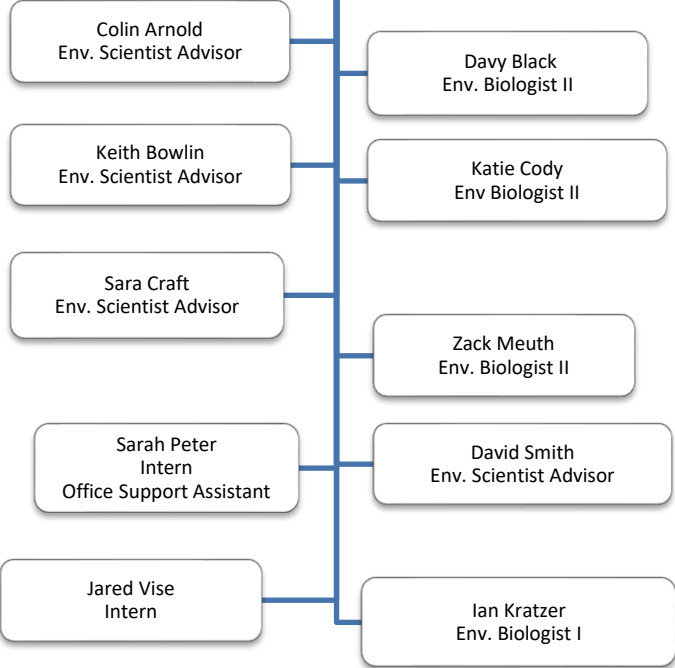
Colin Arnold
Env. Scientist Advisor

Davy Black
Env. Biologist II

Keith Bowlin
Env. Scientist Advisor

Katie Cody
Env Biologist II

Sara Craft
Env. Scientist Advisor

Zack Meuth
Env. Biologist II

Sarah Peter
Intern
Office Support Assistant

David Smith
Env. Scientist Advisor

Jared Vise
Intern

Ian Kratzer
Env. Biologist I